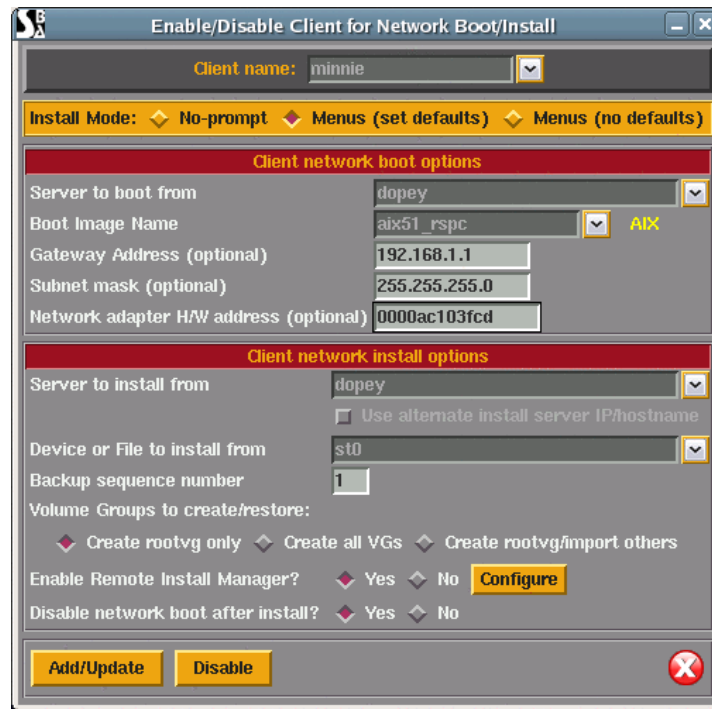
Enable/Disable Client for Network Boot/Install

Client name: minnie

Install Mode: No-prompt Menus (set defaults) Menus (no defaults)

Client network boot options

Server to boot from dopey

Boot Image Name aix51_rspc AIX

Gateway Address (optional) 192.168.1.1

Subnet mask (optional) 255.255.255.0

Network adapter H/W address (optional) 0000ac103fcd

Client network install options

Server to install from dopey

Use alternate install server IP/hostname

Device or File to install from st0

Backup sequence number 1

Volume Groups to create/restore:

Create rootvg only Create all VGs Create rootvg/import others

Enable Remote Install Manager? Yes No Configure

Disable network boot after install? Yes No

Add/Update Disable